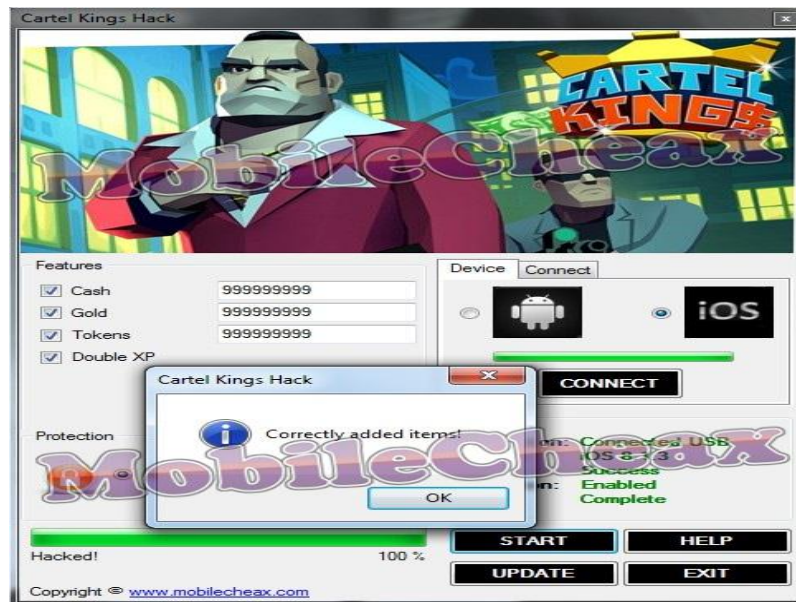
Cartel Kings Hack

CARTEL KINGS

MobileCheax

Features

Cash 999999999

Gold 999999999

Tokens 999999999

Double XP

Device Connect

iOS

CONNECT

Cartel Kings Hack

Correctly added items!

OK

Protection

MobileCheax

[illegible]n: Connected USB
iOS 8.1.3
Success
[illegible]n: Enabled
Complete

Hacked! 100 %

START HELP

UPDATE EXIT

Copyright © www.mobilecheax.com